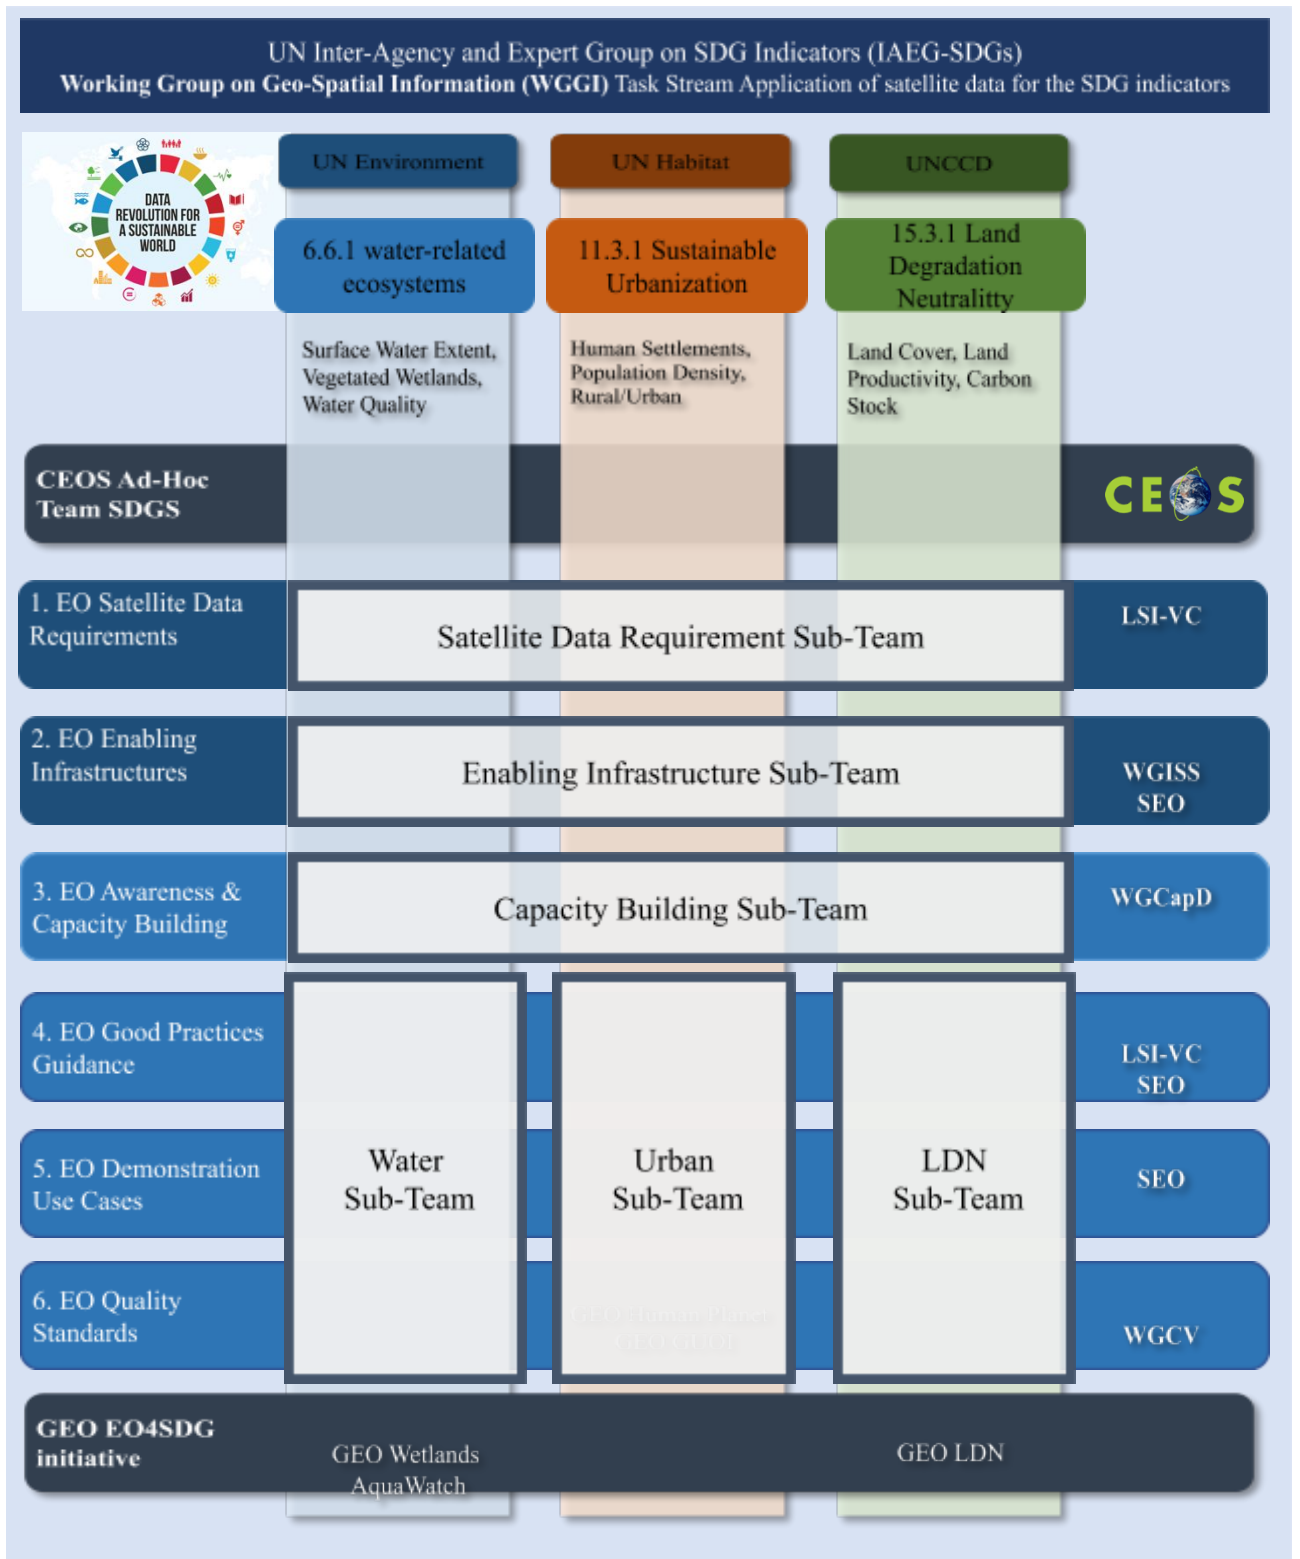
UN Inter-Agency and Expert Group on SDG Indicators (IAEG-SDGs)
Working Group on Geo-Spatial Information (WGGI) Task Stream Application of satellite data for the SDG indicators

DATA REVOLUTION FOR A SUSTAINABLE WORLD

UN Environment

UN Habitat

UNCCD

6.6.1 water-related ecosystems

11.3.1 Sustainable Urbanization

15.3.1 Land Degradation Neutralitty

Surface Water Extent, Vegetated Wetlands, Water Quality

Human Settlements, Population Density, Rural/Urban

Land Cover, Land Productivity, Carbon Stock

CEOS Ad-Hoc Team SDGS

CEOS

1. EO Satellite Data Requirements

Satellite Data Requirement Sub-Team

LSI-VC

2. EO Enabling Infrastructures

Enabling Infrastructure Sub-Team

WGISS SEO

3. EO Awareness & Capacity Building

Capacity Building Sub-Team

WGCapD

4. EO Good Practices Guidance

LSI-VC SEO

5. EO Demonstration Use Cases

Water Sub-Team

Urban Sub-Team

LDN Sub-Team

SEO

6. EO Quality Standards

WGCV

GEO EO4SDG initiative

GEO Wetlands AquaWatch

GEO LDN